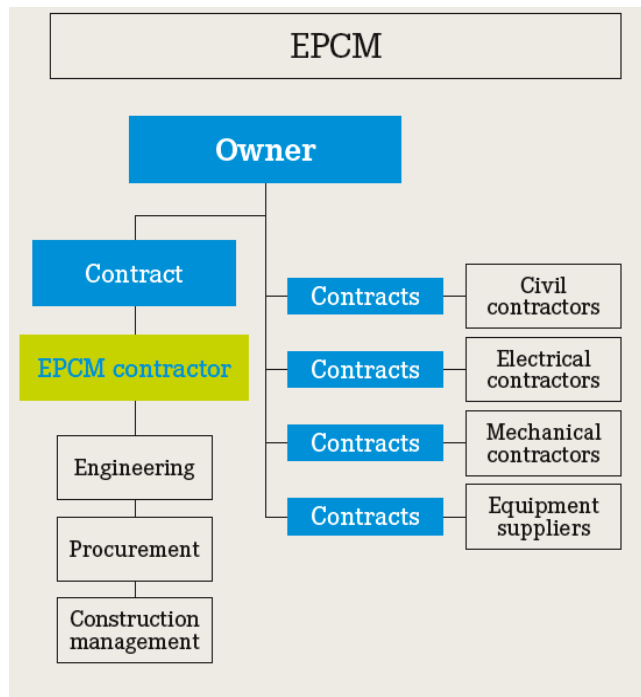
EPCM

Owner

Contract

EPCM contractor

Engineering

Procurement

Construction management

Contracts

Civil contractors

Contracts

Electrical contractors

Contracts

Mechanical contractors

Contracts

Equipment suppliers